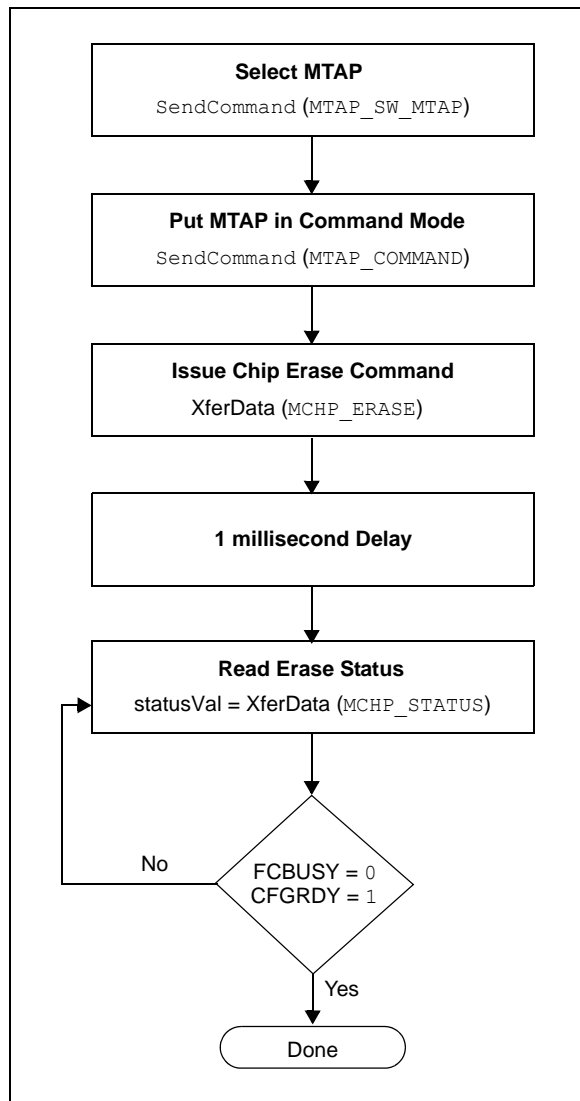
Select MTAP
SendCommand (MTAP_SW_MTAP)

Put MTAP in Command Mode
SendCommand (MTAP_COMMAND)

Issue Chip Erase Command
XferData (MCHP_ERASE)

1 millisecond Delay

Read Erase Status
statusVal = XferData (MCHP_STATUS)

FCBUSY = 0
CFGRDY = 1

No

Yes

Done